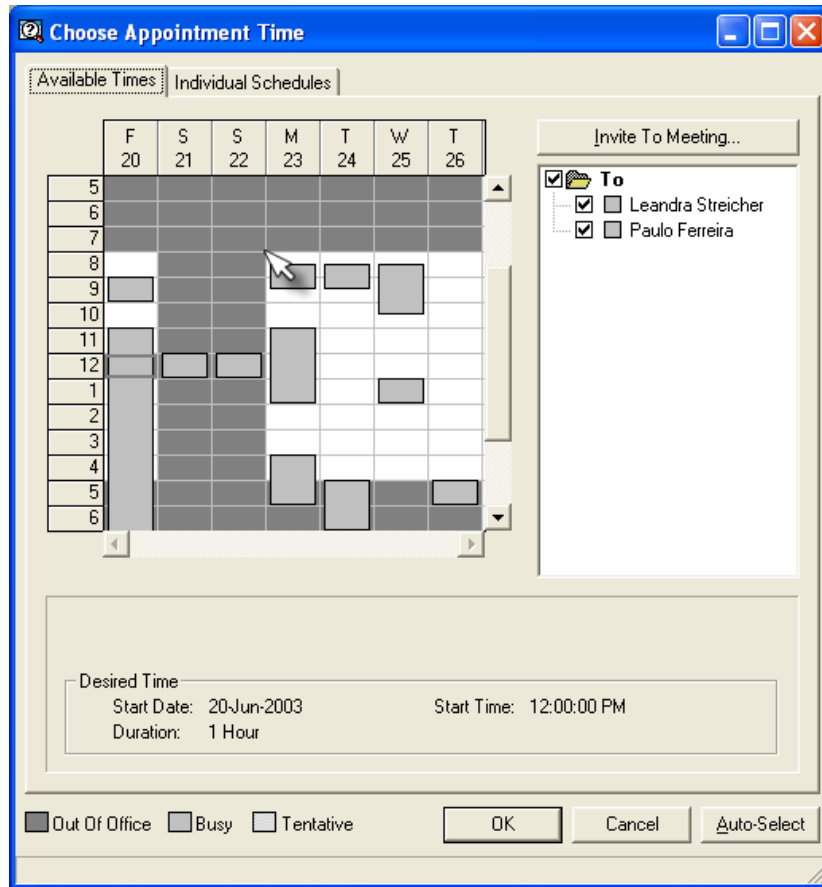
Choose Appointment Time

Available Times | Individual Schedules

| | F 20 | S 21 | S 22 | M 23 | T 24 | W 25 | T 26 |
|---|---|---|---|---|---|---|---|
| 5 | | | | | | | |
| 6 | | | | | | | |
| 7 | | | | | | | |
| 8 | | | | | | | |
| 9 | | | | | | | |
| 10 | | | | | | | |
| 11 | | | | | | | |
| 12 | | | | | | | |
| 1 | | | | | | | |
| 2 | | | | | | | |
| 3 | | | | | | | |
| 4 | | | | | | | |
| 5 | | | | | | | |
| 6 | | | | | | | |

Invite To Meeting...

To
Leandra Streicher
Paulo Ferreira

Desired Time
Start Date: 20-Jun-2003
Start Time: 12:00:00 PM
Duration: 1 Hour

Out Of Office
Busy
Tentative

OK
Cancel
Auto-Select